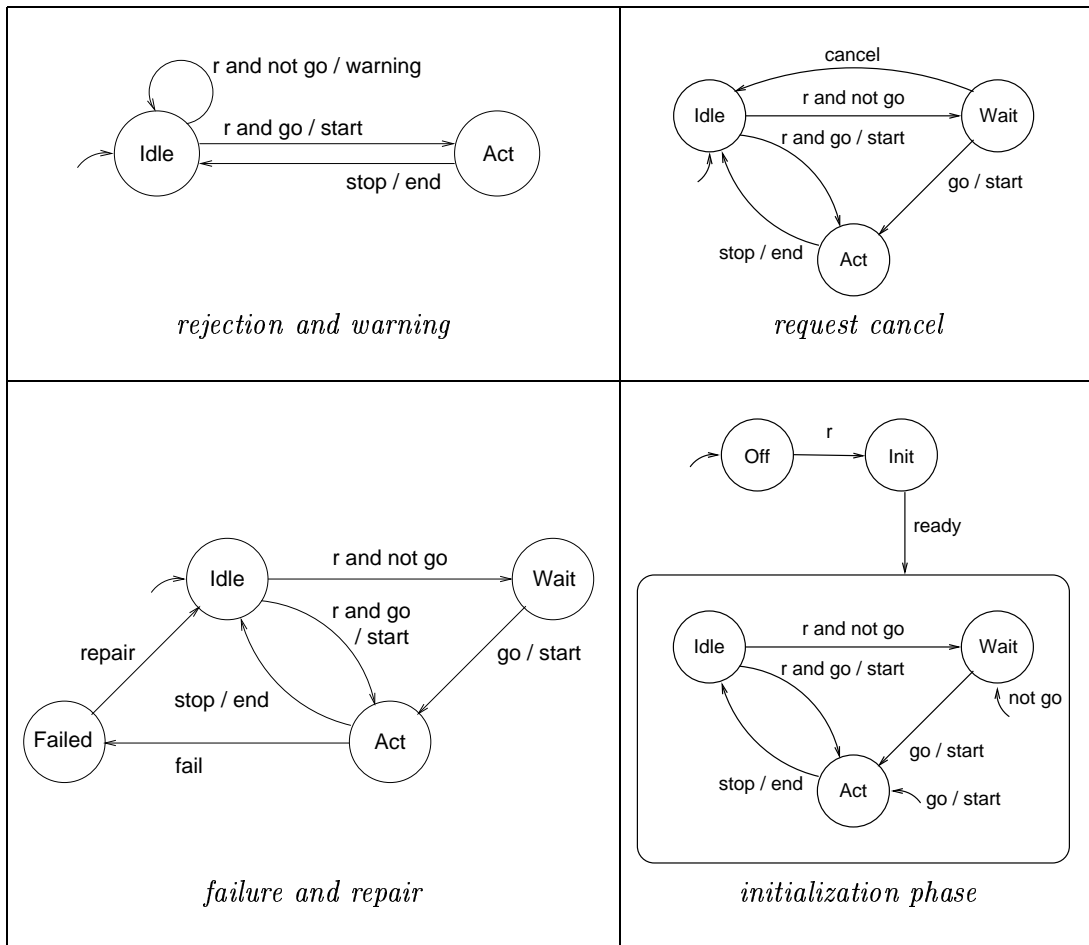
r and not go / warning

r and go / start

Idle

Act

stop / end

*rejection and warning*

cancel

r and not go

Idle

Wait

r and go / start

go / start

stop / end

Act

*request cancel*

Idle

r and not go

Wait

r and go / start

repair

go / start

stop / end

Failed

Act

fail

*failure and repair*

Off

r

Init

ready

Idle

r and not go

Wait

r and go / start

not go

go / start

stop / end

Act

go / start

*initialization phase*